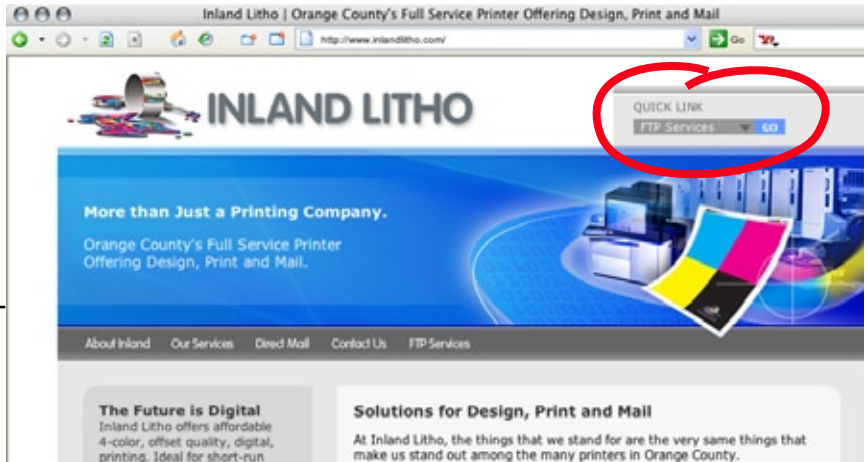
Inland Litho | Orange County's Full Service Printer Offering Design, Print and Mail

http://www.inlandlitho.com/

Go

INLAND LITHO

QUICK LINK

FTP Services

GO

More than Just a Printing Company.

Orange County's Full Service Printer Offering Design, Print and Mail.

About Inland

Our Services

Direct Mail

Contact Us

FTP Services

The Future is Digital

Inland Litho offers affordable 4-color, offset quality, digital, printing. Ideal for short-run

Solutions for Design, Print and Mail

At Inland Litho, the things that we stand for are the very same things that make us stand out among the many printers in Orange County.